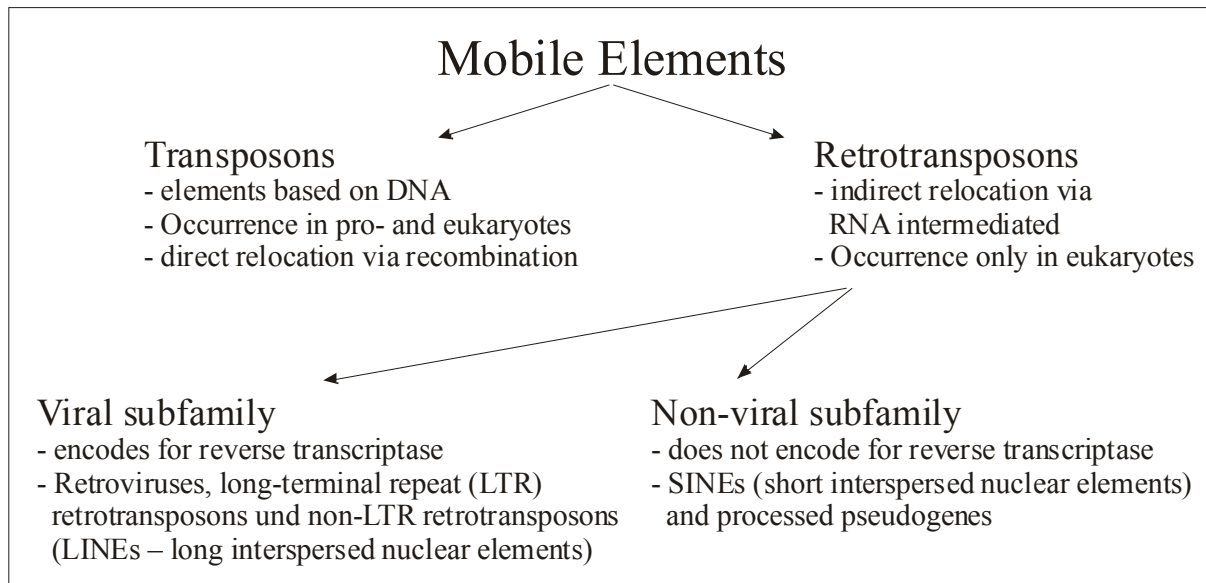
Mobile Elements

Transposons
- elements based on DNA
- Occurrence in pro- and eukaryotes
- direct relocation via recombination

Retrotransposons
- indirect relocation via RNA intermediated
- Occurrence only in eukaryotes

Viral subfamily
- encodes for reverse transcriptase
- Retroviruses, long-terminal repeat (LTR) retrotransposons und non-LTR retrotransposons (LINEs – long interspersed nuclear elements)

Non-viral subfamily
- does not encode for reverse transcriptase
- SINEs (short interspersed nuclear elements) and processed pseudogenes